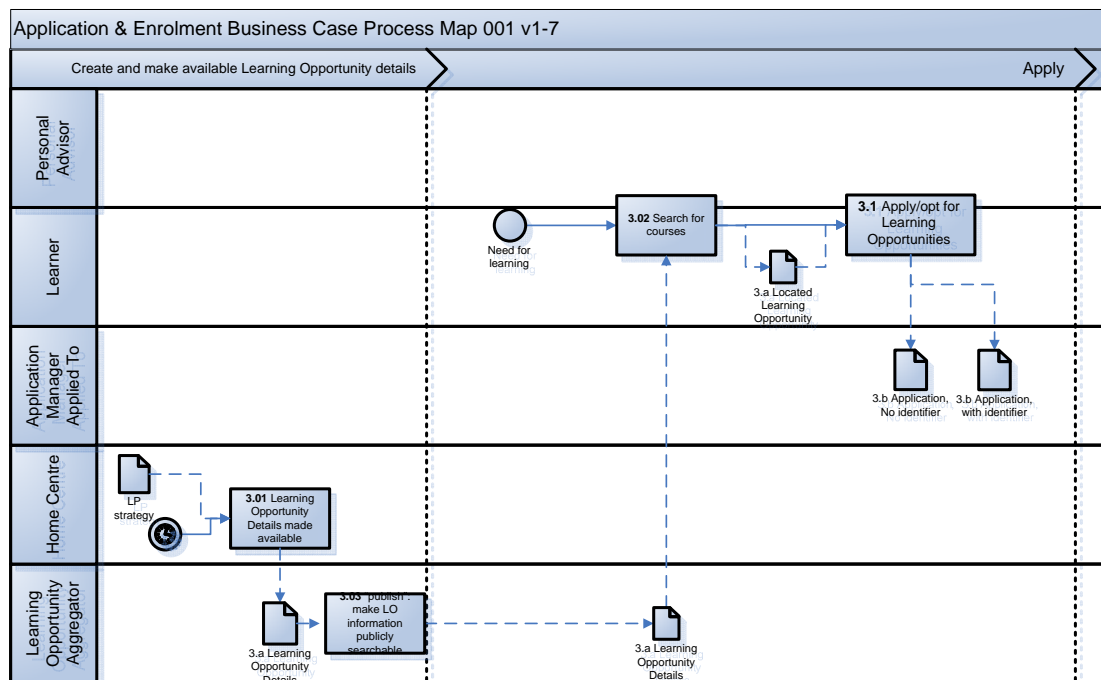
Application & Enrolment Business Case Process Map 001 v1-7

Create and make available Learning Opportunity details

Apply

Personal Advisor

Learner

Application Manager Applied To

Home Centre

Learning Opportunity Aggregator

Need for learning

**3.02** Search for courses

3.a Located Learning Opportunity

**3.1** Apply/opt for Learning Opportunities

3.b Application, No identifier

3.b Application, with identifier

LP strategy

**3.01** Learning Opportunity Details made available

3.a Learning Opportunity Details

**3.03** "publish": make LO information publicly searchable

3.a Learning Opportunity Details